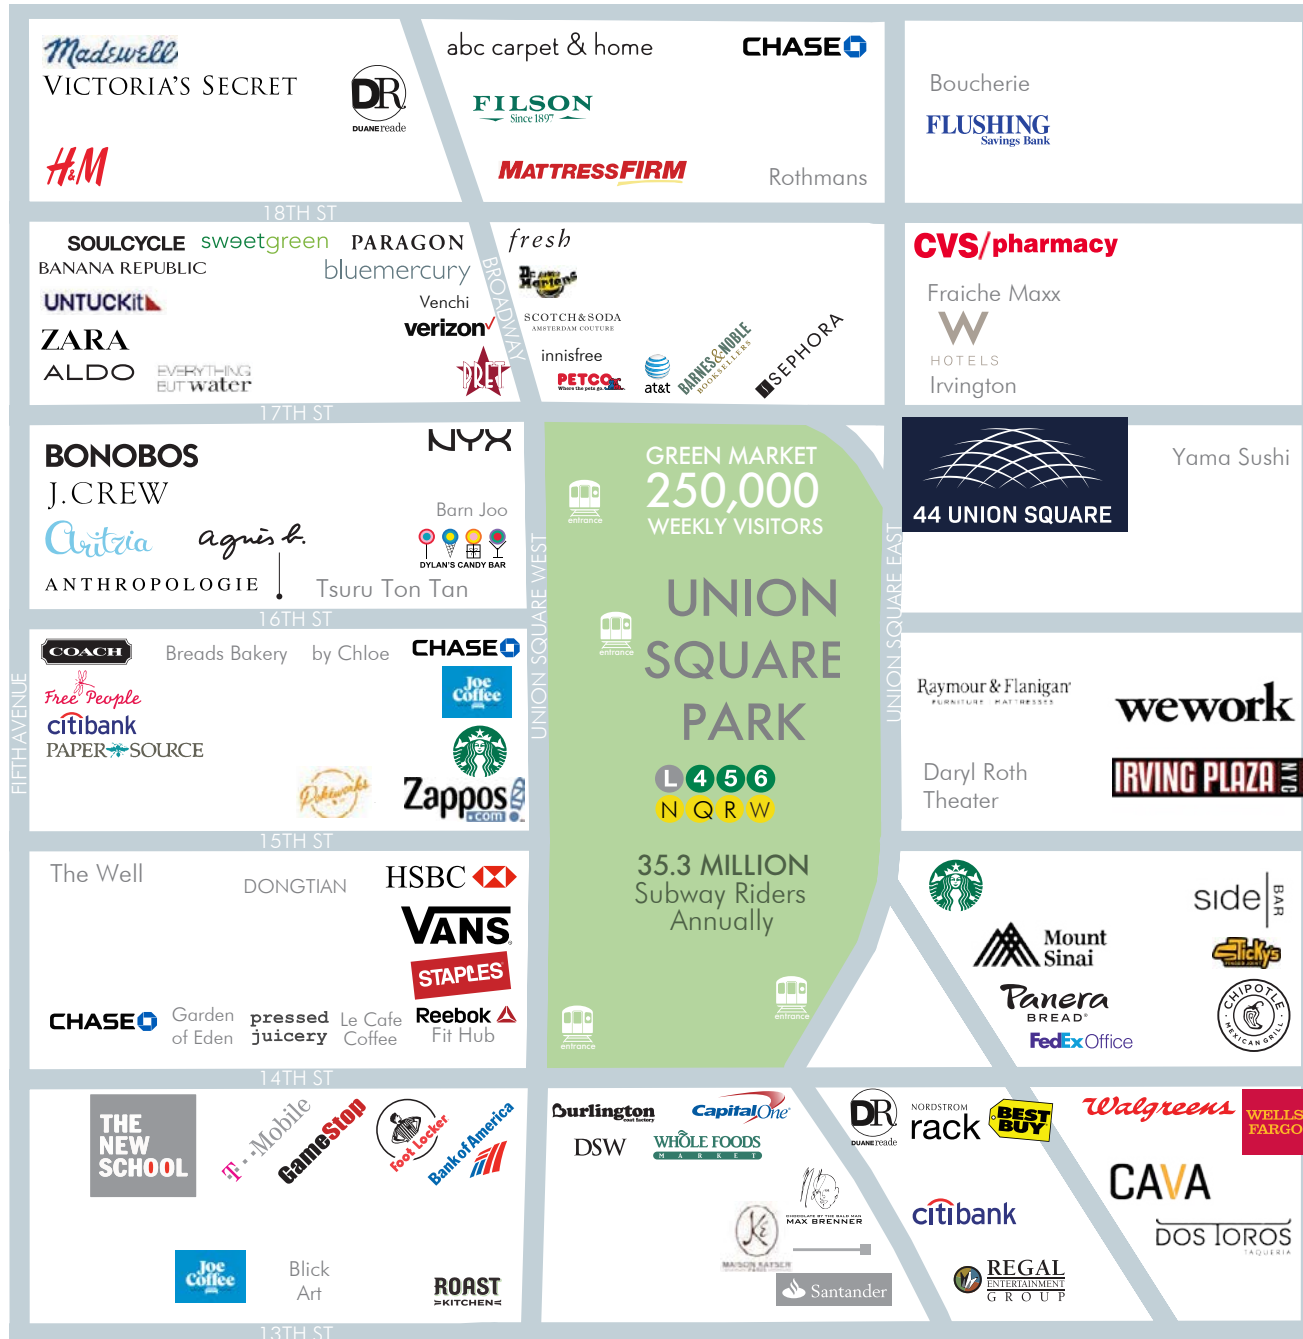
Madewell
VICTORIA'S SECRET
DR DUANE reade
H&M
abc carpet & home
CHASE
FILSON Since 1897
MATTRESSFIRM
Rothmans
Boucherie
FLUSHING Savings Bank
18TH ST
SOULCYCLE sweetgreen PARAGON
BANANA REPUBLIC
bluemercury
UNTUCKit
Venchi
ZARA
verizon
ALDO
EVERYTHING BUT water
PRET
fresh
Dr. Martens
SCOTCH & SODA AMSTERDAM COUTURE
innisfree
PETCO
at&t
BARNES & NOBLE BOOKSELLERS
SEPHORA
BROADWAY
CVS/pharmacy
Fraiche Maxx
W HOTELS
Irvington
17TH ST
BONOBOS
NYX
J.CREW
Barn Joo
Aritzia
agnès b.
DYLAN'S CANDY BAR
ANTHROPOLOGIE
Tsuru Ton Tan
16TH ST
entrance
GREEN MARKET
250,000
WEEKLY VISITORS
entrance
UNION SQUARE PARK
L 4 5 6
N Q R W
35.3 MILLION Subway Riders Annually
entrance
entrance
UNION SQUARE WEST
UNION SQUARE EAST
44 UNION SQUARE
Yama Sushi
COACH
Breads Bakery
by Chloe
CHASE
Free People
Joe Coffee
citibank
PAPER SOURCE
Rolfworks
Zappos.com
FIFTH AVENUE
Raymour & Flanigan FURNITURE MATTRESSES
wework
Daryl Roth Theater
IRVING PLAZA NYC
15TH ST
The Well
DONGTIAN
HSBC
VANS
STAPLES
CHASE
Garden of Eden
pressed juicery
Le Cafe Coffee
Reebok Fit Hub
side BAR
Mount Sinai
Fickys
Panera BREAD
CHIPOTLE MEXICAN GRILL
FedEx Office
14TH ST
THE NEW SCHOOL
T-Mobile
GameStop
Foot Locker
Bank of America
Joe Coffee
Blick Art
ROAST KITCHEN
13TH ST
Burlington coat factory
Capital One
DSW
WHOLE FOODS MARKET
MAX BRENNER CHOCOLATE BY THE BALD MAN
MAISON KAYSER
Santander
DR DUANE reade
NORDSTROM rack
BEST BUY
citibank
REGAL ENTERTAINMENT GROUP
Walgreens
WELLS FARGO
CAVA
DOS TOROS TAQUERIA